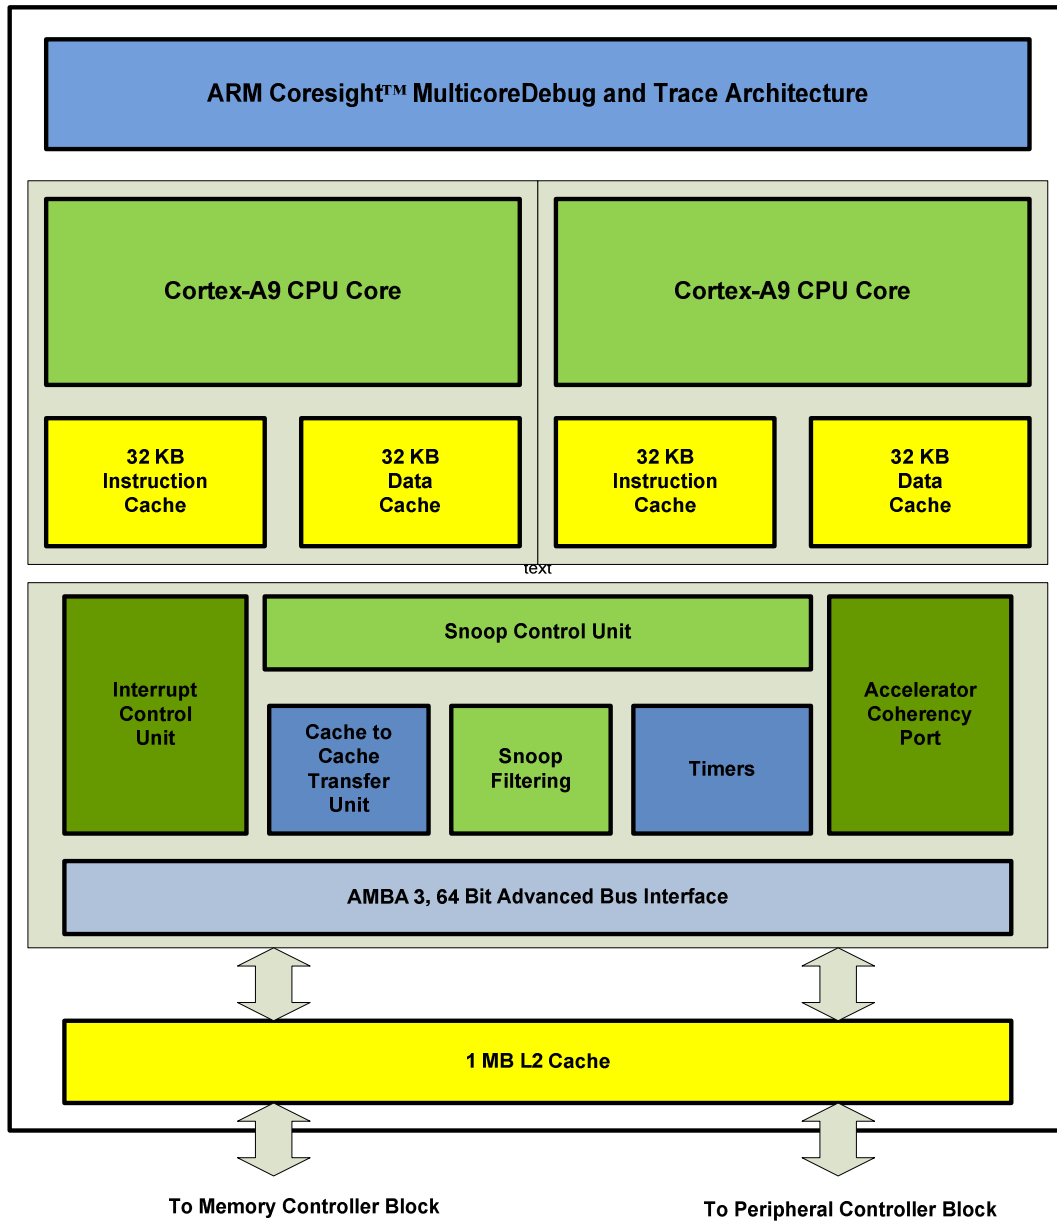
ARM Coresight™ MulticoreDebug and Trace Architecture

Cortex-A9 CPU Core

Cortex-A9 CPU Core

32 KB Instruction Cache

32 KB Data Cache

32 KB Instruction Cache

32 KB Data Cache

text

Snoop Control Unit

Interrupt Control Unit

Cache to Cache Transfer Unit

Snoop Filtering

Timers

Accelerator Coherency Port

AMBA 3, 64 Bit Advanced Bus Interface

1 MB L2 Cache

To Memory Controller Block

To Peripheral Controller Block